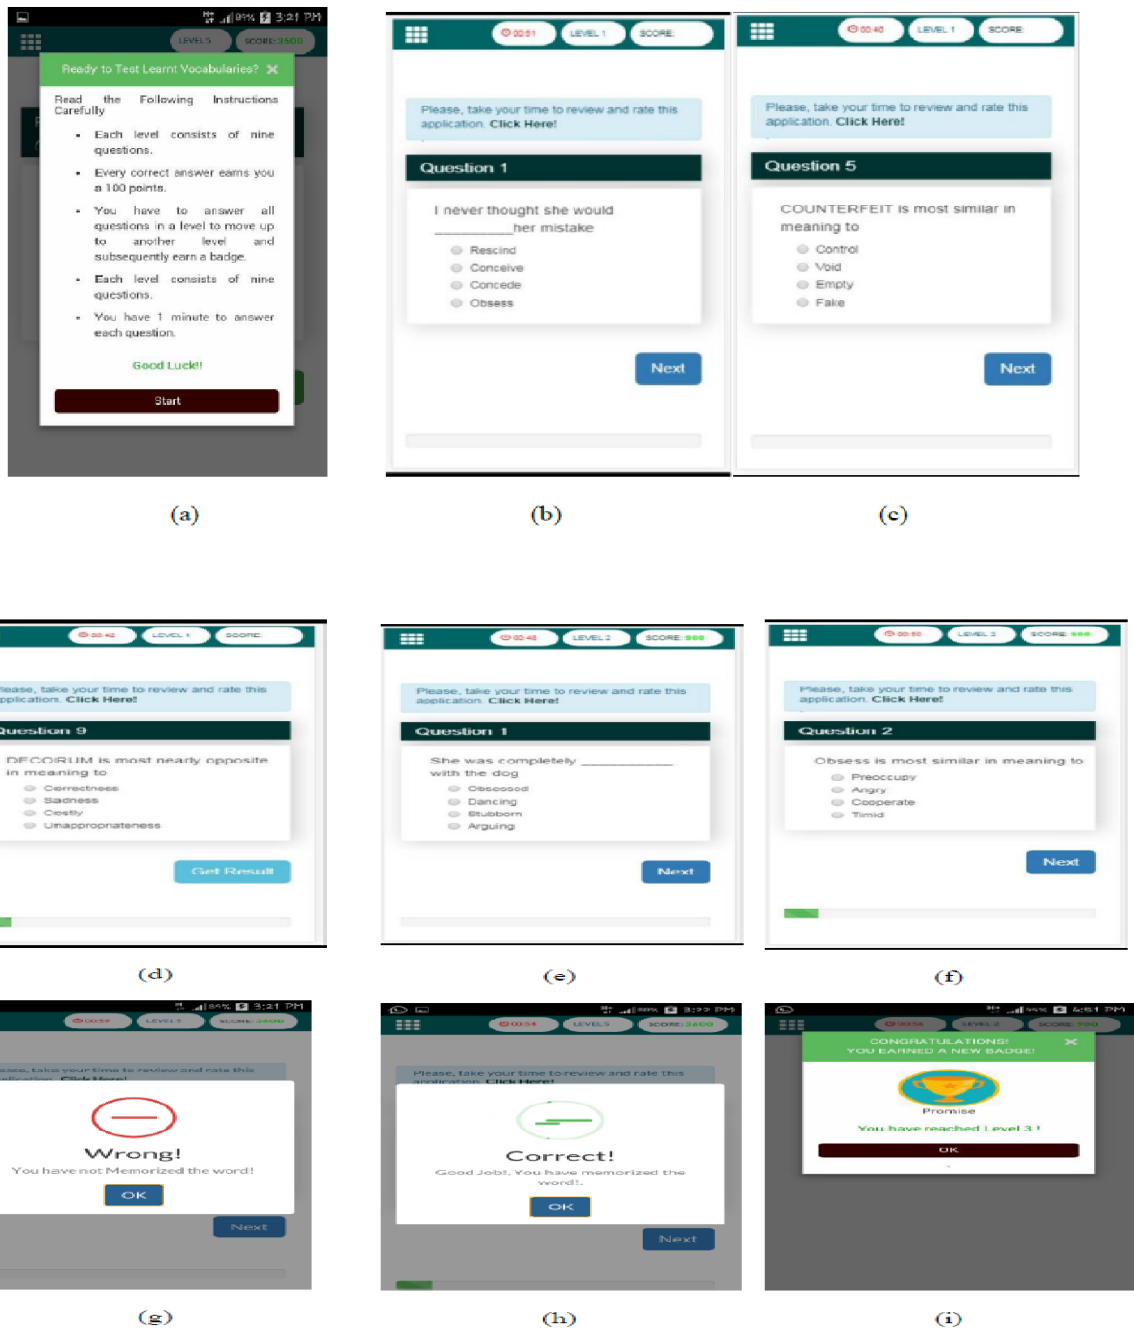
3:21 PM
LEVEL5 SCORE:3500
Ready to Test Learnt Vocabularies? ✕
Read the Following Instructions Carefully
• Each level consists of nine questions.
• Every correct answer earns you a 100 points.
• You have to answer all questions in a level to move up to another level and subsequently earn a badge.
• Each level consists of nine questions.
• You have 1 minute to answer each question.
Good Luck!!
Start

(a)

00:51 LEVEL 1 SCORE:
Please, take your time to review and rate this application. Click Here!
Question 1
I never thought she would _________her mistake
Rescind
Conceive
Concede
Obsess
Next

(b)

00:40 LEVEL 1 SCORE:
Please, take your time to review and rate this application. Click Here!
Question 5
COUNTERFEIT is most similar in meaning to
Control
Void
Empty
Fake
Next

(c)

00:42 LEVEL 1 SCORE:
lease, take your time to review and rate this pplication. Click Here!
Question 9
DECORUM is most nearly opposite in meaning to
Correctness
Sadness
Costly
Unappropriateness
Get Result

(d)

00:48 LEVEL 2 SCORE: 900
Please, take your time to review and rate this application. Click Here!
Question 1
She was completely ___________ with the dog
Obsessed
Dancing
Stubborn
Arguing
Next

(e)

00:50 LEVEL 3 SCORE: 900
Please, take your time to review and rate this application. Click Here!
Question 2
Obsess is most similar in meaning to
Preoccupy
Angry
Cooperate
Timid
Next

(f)

3:21 PM
LEVEL 5 SCORE: 3400
ease, take your time to review and rate this pplication. Click Here!
Wrong!
You have not Memorized the word!
OK
Next

(g)

3:22 PM
00:54 LEVEL5 SCORE: 3400
Please, take your time to review and rate this application. Click Here!
Correct!
Good Job!. You have memorized the word!.
OK
Next

(h)

4:51 PM
00:54 LEVEL 2 SCORE: 700
CONGRATULATIONS! YOU EARNED A NEW BADGE! ✕
Promise
You have reached Level 3 !
OK

(i)